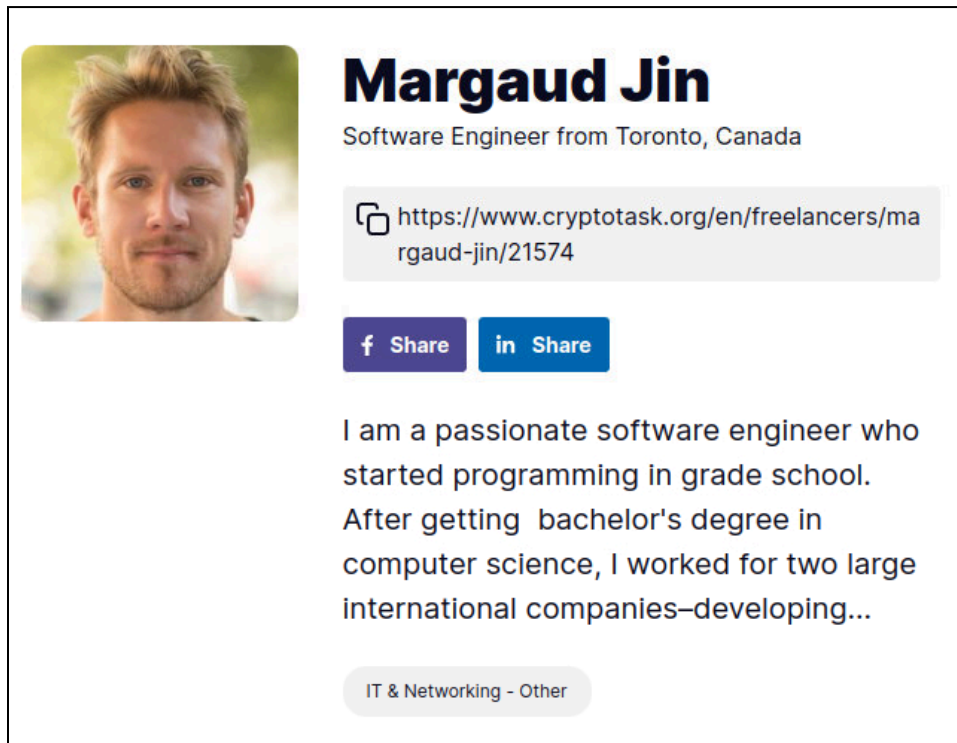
Margaud Jin

Software Engineer from Toronto, Canada

https://www.cryptotask.org/en/freelancers/margaud-jin/21574

Share Share

I am a passionate software engineer who started programming in grade school. After getting  bachelor's degree in computer science, I worked for two large international companies–developing...

IT & Networking - Other